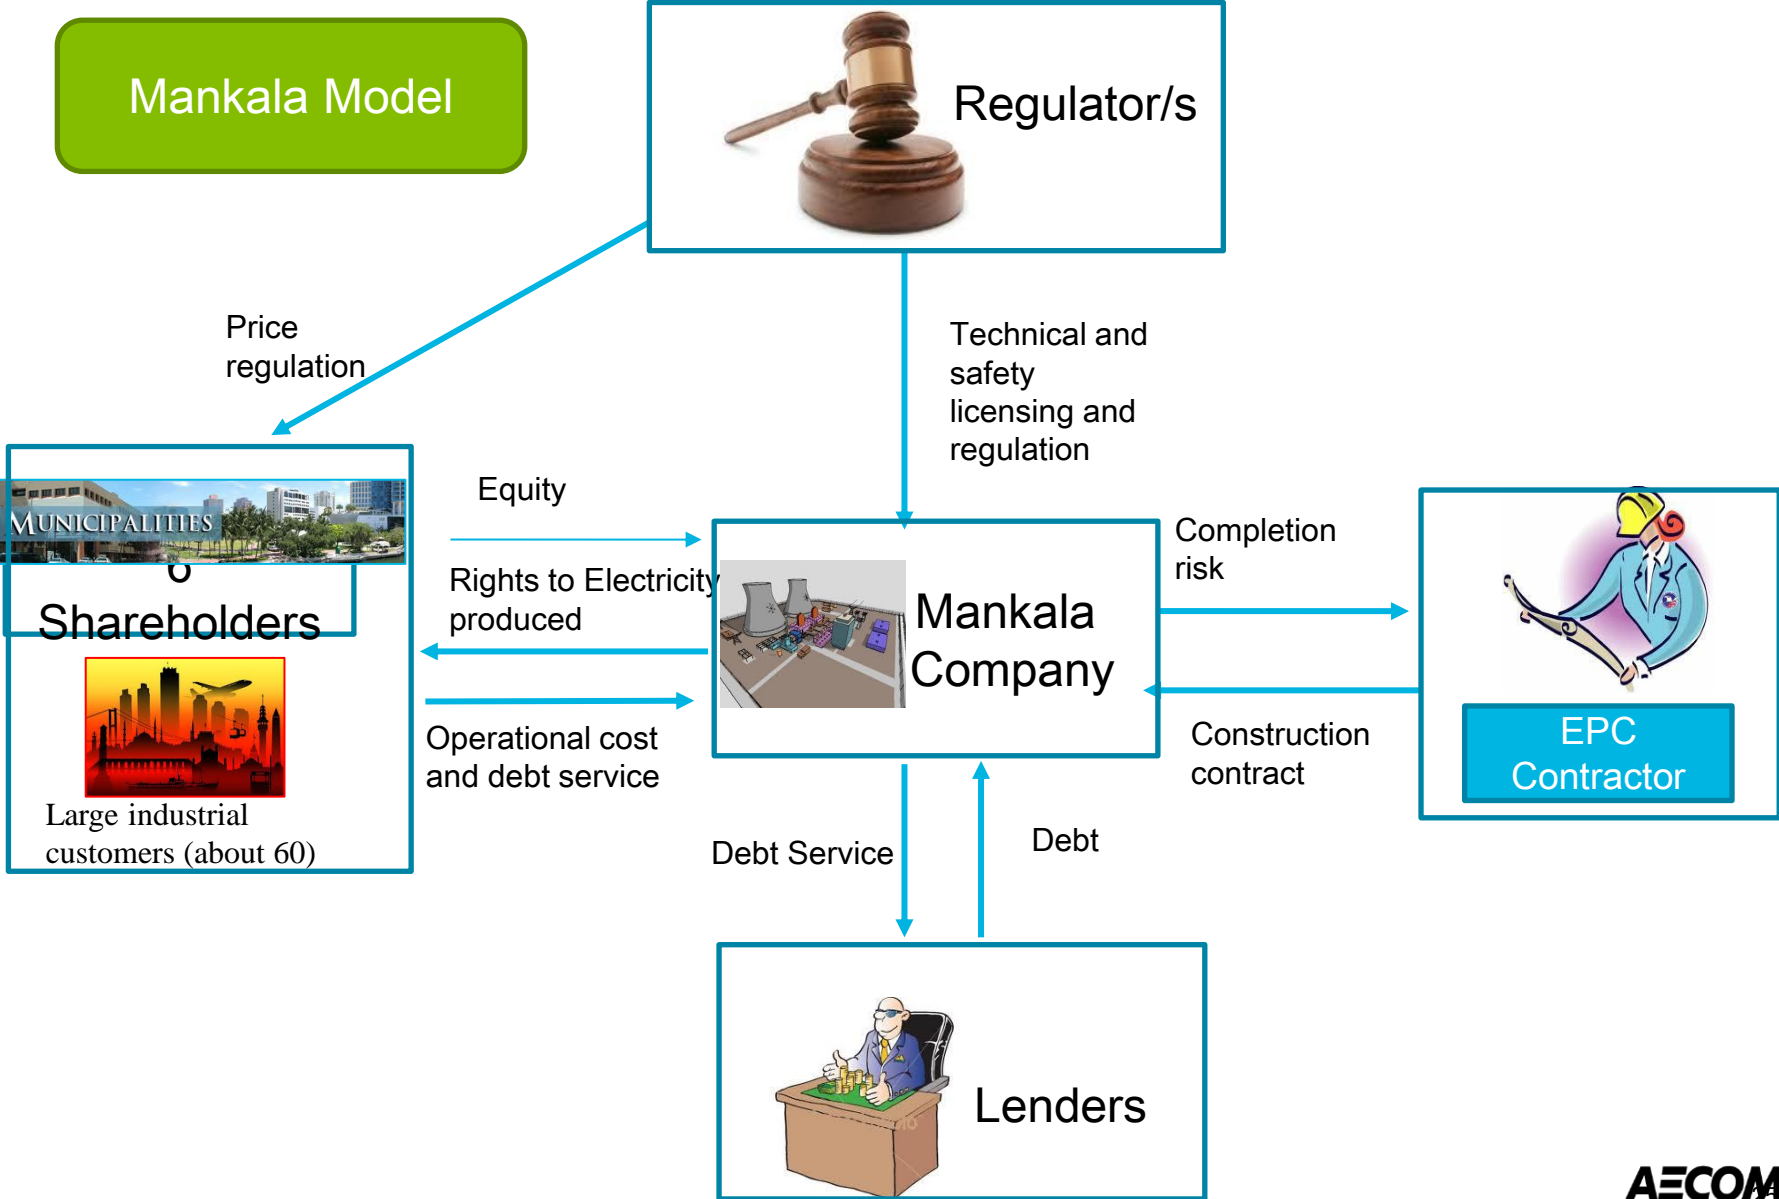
Mankala Model

Regulator/s

Price regulation

Technical and safety licensing and regulation

MUNICIPALITIES

6

Shareholders

Large industrial customers (about 60)

Equity

Rights to Electricity produced

Operational cost and debt service

Mankala Company

Completion risk

Construction contract

EPC Contractor

Debt Service

Debt

Lenders

AECOM